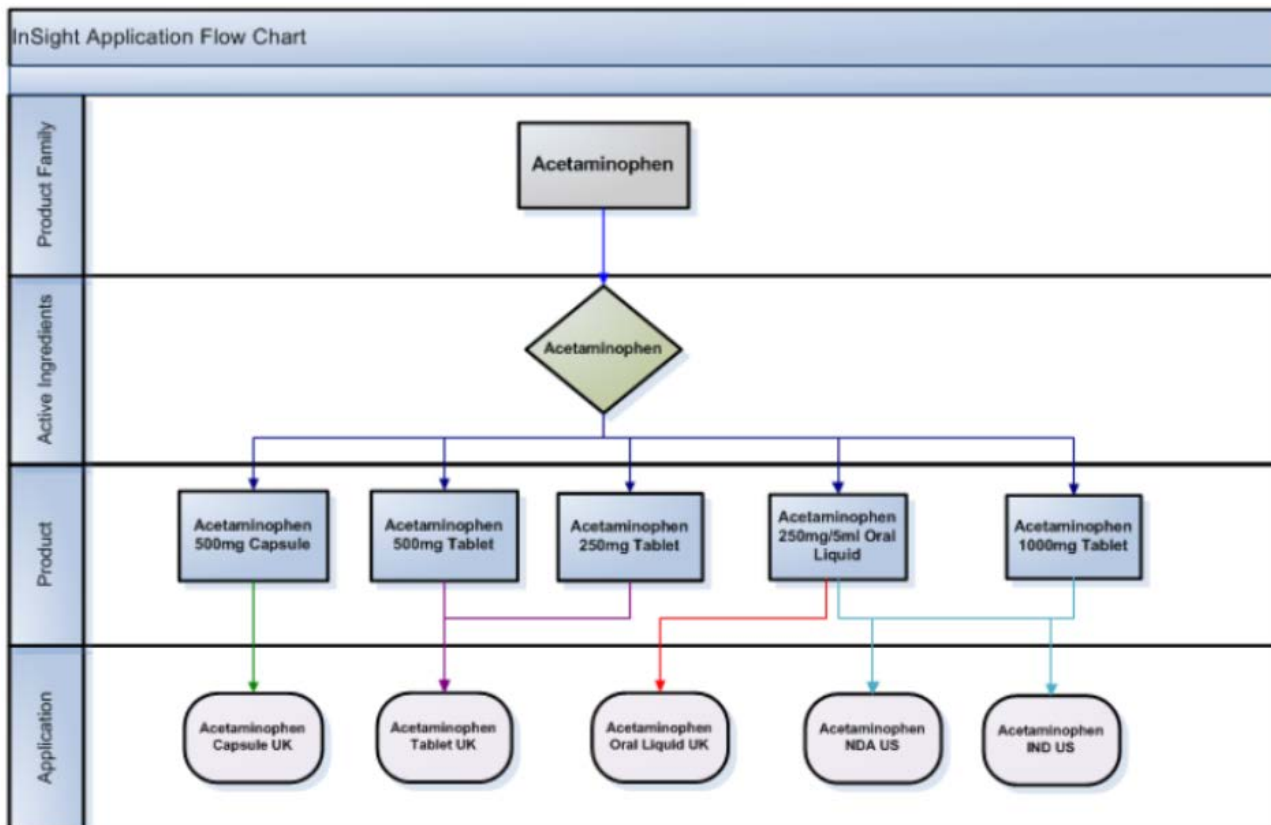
InSight Application Flow Chart

Product Family

Acetaminophen

Active Ingredients

Acetaminophen

Product

Acetaminophen 500mg Capsule

Acetaminophen 500mg Tablet

Acetaminophen 250mg Tablet

Acetaminophen 250mg/5ml Oral Liquid

Acetaminophen 1000mg Tablet

Application

Acetaminophen Capsule UK

Acetaminophen Tablet UK

Acetaminophen Oral Liquid UK

Acetaminophen NDA US

Acetaminophen IND US